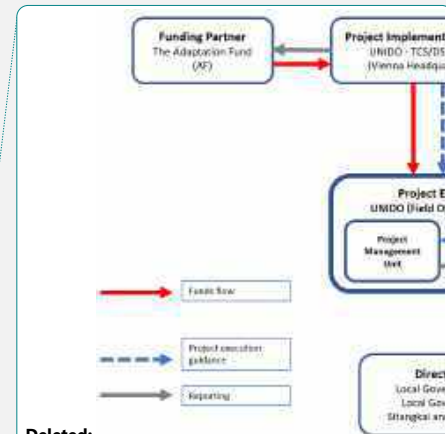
Funding Partner
The Adaptation Fund
(AF)

Project Implement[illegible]
UNIDO - TCS/DS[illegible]
(Vienna Headqu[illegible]

Project E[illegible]
UNIDO (Field O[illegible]

Project Management Unit

Funds flow

Project execution guidance

Reporting

Direct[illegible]
Local Gove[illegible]
Local Gove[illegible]
Sitangkai an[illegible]

Deleted: